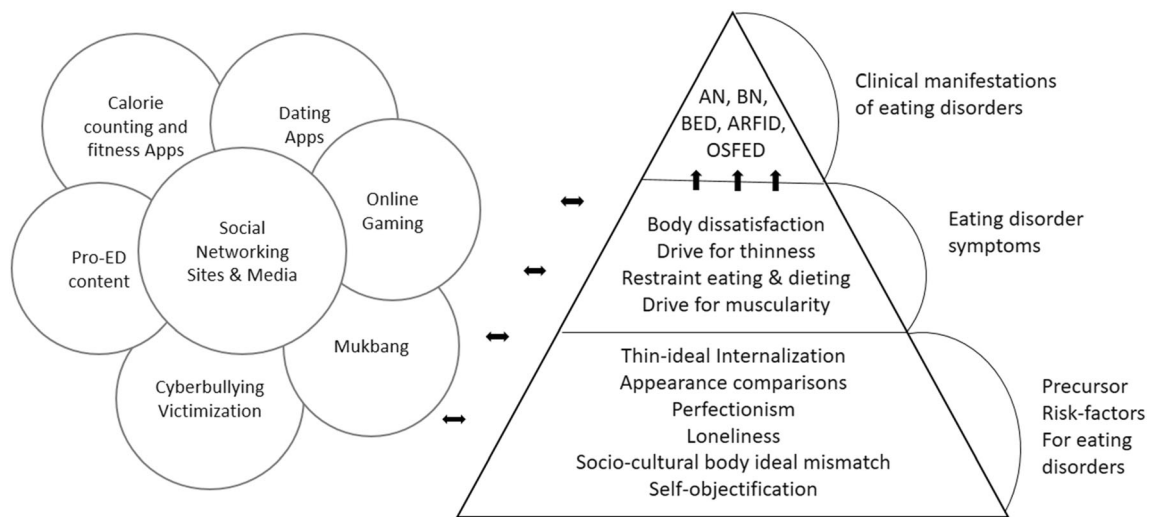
Calorie counting and fitness Apps

Dating Apps

Online Gaming

Pro-ED content

Social Networking Sites & Media

Mukbang

Cyberbullying Victimization

AN, BN, BED, ARFID, OSFED

Body dissatisfaction
Drive for thinness
Restraint eating & dieting
Drive for muscularity

Thin-ideal Internalization
Appearance comparisons
Perfectionism
Loneliness
Socio-cultural body ideal mismatch
Self-objectification

Clinical manifestations of eating disorders

Eating disorder symptoms

Precursor Risk-factors For eating disorders